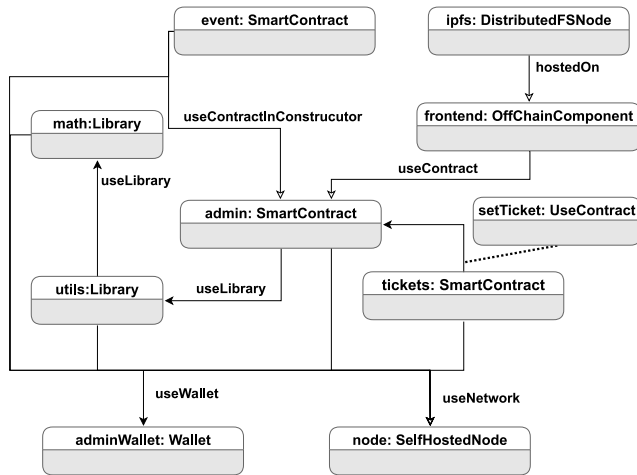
event: SmartContract

ipfs: DistributedFSNode

hostedOn

math:Library

useContractInConstrucutor

frontend: OffChainComponent

useContract

useLibrary

admin: SmartContract

setTicket: UseContract

utils:Library

useLibrary

tickets: SmartContract

useWallet

useNetwork

adminWallet: Wallet

node: SelfHostedNode